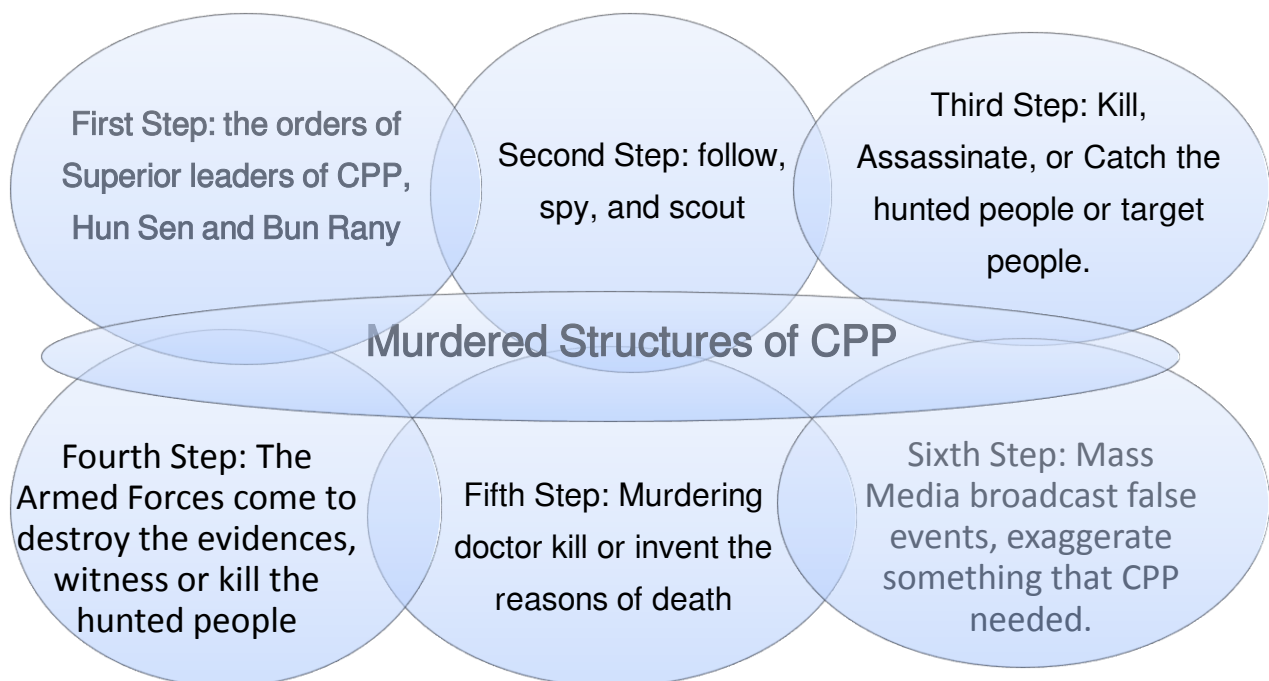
First Step: the orders of Superior leaders of CPP, Hun Sen and Bun Rany

Second Step: follow, spy, and scout

Third Step: Kill, Assassinate, or Catch the hunted people or target people.

Murdered Structures of CPP

Fourth Step: The Armed Forces come to destroy the evidences, witness or kill the hunted people

Fifth Step: Murdering doctor kill or invent the reasons of death

Sixth Step: Mass Media broadcast false events, exaggerate something that CPP needed.